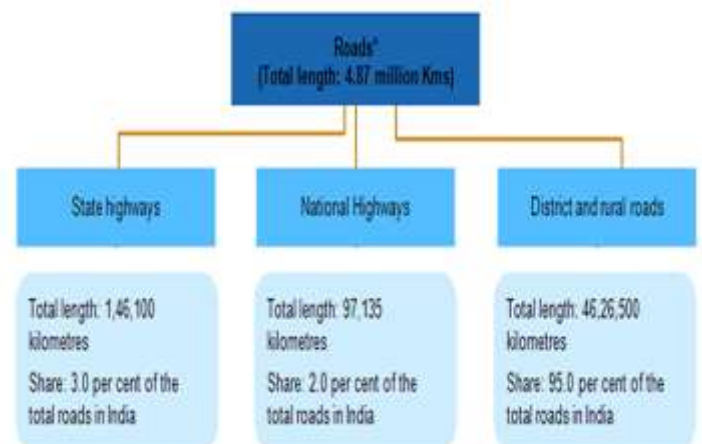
Roads*
(Total length: 4.87 million Kms)

State highways

National Highways

District and rural roads

Total length: 1,46,100 kilometres

Share: 3.0 per cent of the total roads in India

Total length: 97,135 kilometres

Share: 2.0 per cent of the total roads in India

Total length: 46,26,500 kilometres

Share: 95.0 per cent of the total roads in India